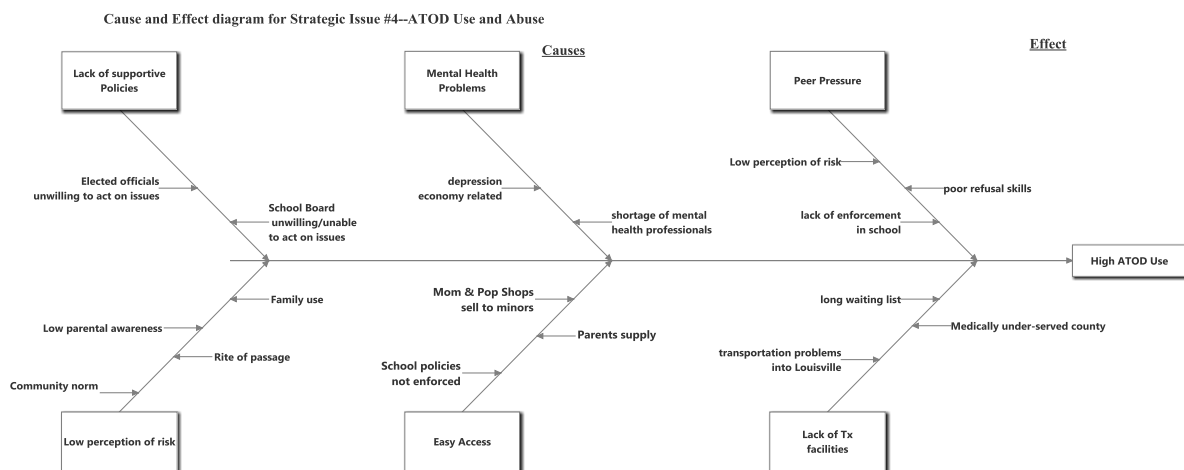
Cause and Effect diagram for Strategic Issue #4--ATOD Use and Abuse

Causes

Effect

Lack of supportive Policies

Elected officials unwilling to act on issues

School Board unwilling/unable to act on issues

Mental Health Problems

depression economy related

shortage of mental health professionals

Peer Pressure

Low perception of risk

poor refusal skills

lack of enforcement in school

High ATOD Use

Family use

Low parental awareness

Rite of passage

Community norm

Low perception of risk

Mom & Pop Shops sell to minors

Parents supply

School policies not enforced

Easy Access

long waiting list

Medically under-served county

transportation problems into Louisville

Lack of Tx facilities